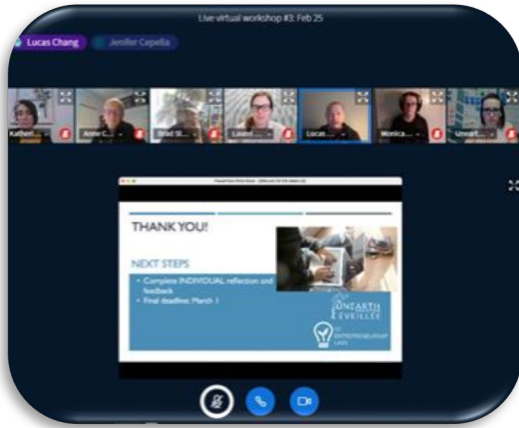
Live virtual workshop #3: Feb 25

Lucas Chang

Jenifer Cepella

Kather...

Anne C...

Brad St...

Laure...

Lucas...

Monica...

Unearth...

THANK YOU!

NEXT STEPS

• Complete INDIVIDUAL reflection and feedback

• Final deadline: March 1

UNEARTH ÉVEILLEE

ENTREPRENEURSHIP LABS